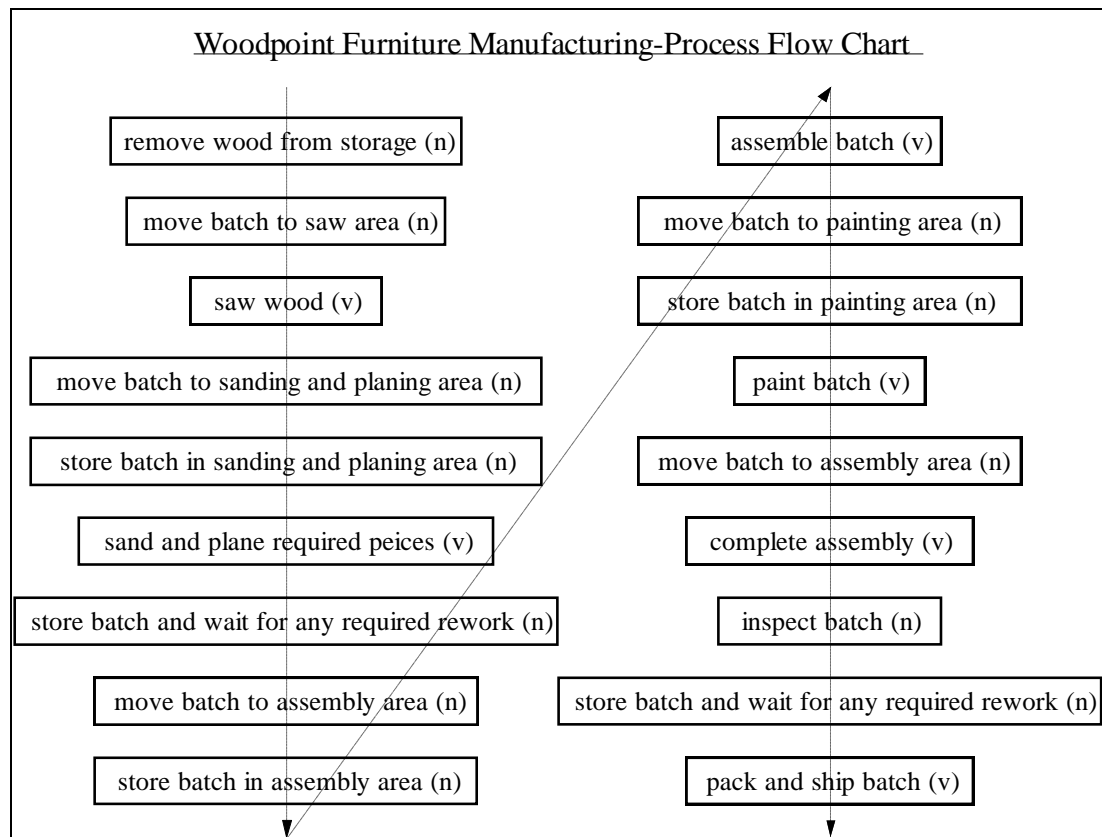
Woodpoint Furniture Manufacturing-Process Flow Chart

remove wood from storage (n)

move batch to saw area (n)

saw wood (v)

move batch to sanding and planing area (n)

store batch in sanding and planing area (n)

sand and plane required peices (v)

store batch and wait for any required rework (n)

move batch to assembly area (n)

store batch in assembly area (n)

assemble batch (v)

move batch to painting area (n)

store batch in painting area (n)

paint batch (v)

move batch to assembly area (n)

complete assembly (v)

inspect batch (n)

store batch and wait for any required rework (n)

pack and ship batch (v)